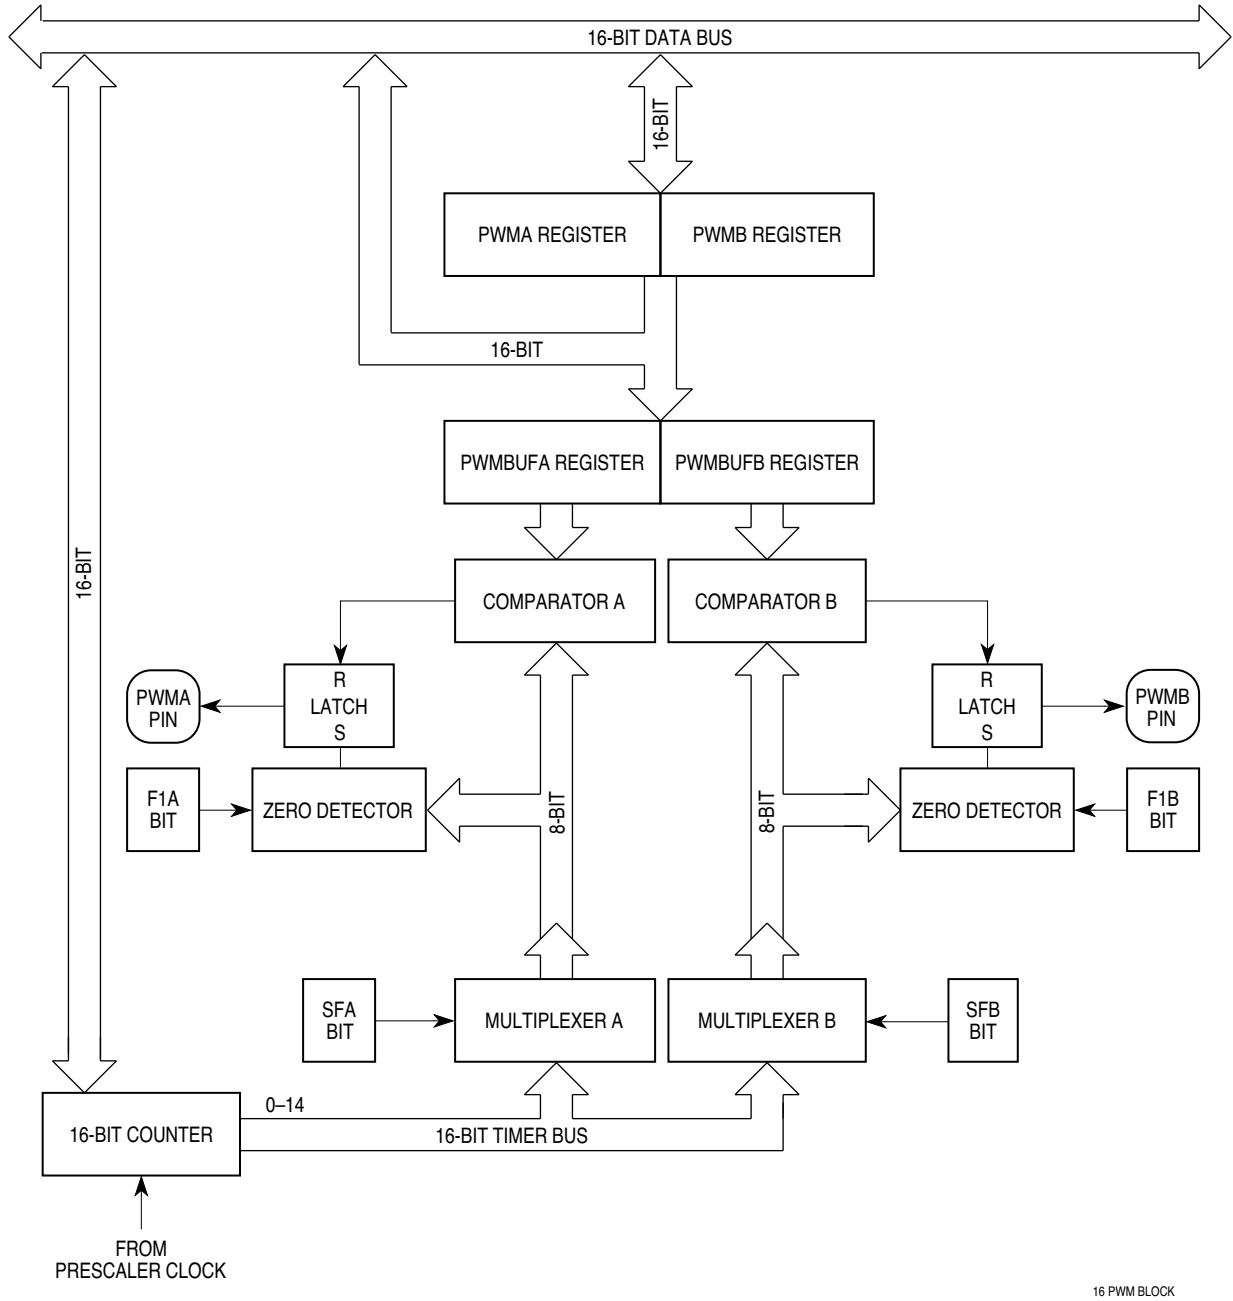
16-BIT DATA BUS

16-BIT

PWMA REGISTER

PWMB REGISTER

16-BIT

PWMBUFA REGISTER

PWMBUFB REGISTER

16-BIT

COMPARATOR A

COMPARATOR B

PWMA PIN

R LATCH S

R LATCH S

PWMB PIN

F1A BIT

ZERO DETECTOR

8-BIT

8-BIT

ZERO DETECTOR

F1B BIT

SFA BIT

MULTIPLEXER A

MULTIPLEXER B

SFB BIT

0–14

16-BIT COUNTER

16-BIT TIMER BUS

FROM PRESCALER CLOCK

16 PWM BLOCK